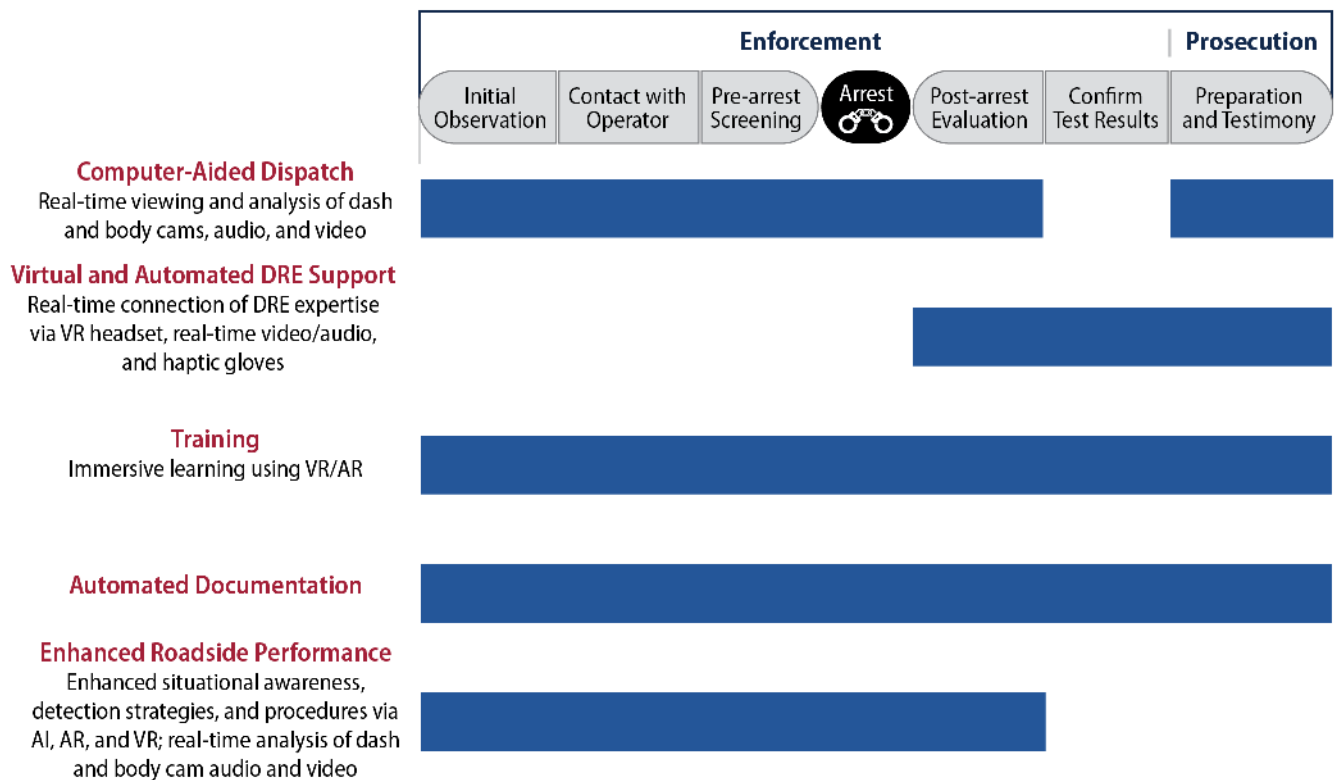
Enforcement

Prosecution

Initial Observation

Contact with Operator

Pre-arrest Screening

Arrest

Post-arrest Evaluation

Confirm Test Results

Preparation and Testimony

Computer-Aided Dispatch
Real-time viewing and analysis of dash and body cams, audio, and video

Virtual and Automated DRE Support
Real-time connection of DRE expertise via VR headset, real-time video/audio, and haptic gloves

Training
Immersive learning using VR/AR

Automated Documentation

Enhanced Roadside Performance
Enhanced situational awareness, detection strategies, and procedures via AI, AR, and VR; real-time analysis of dash and body cam audio and video